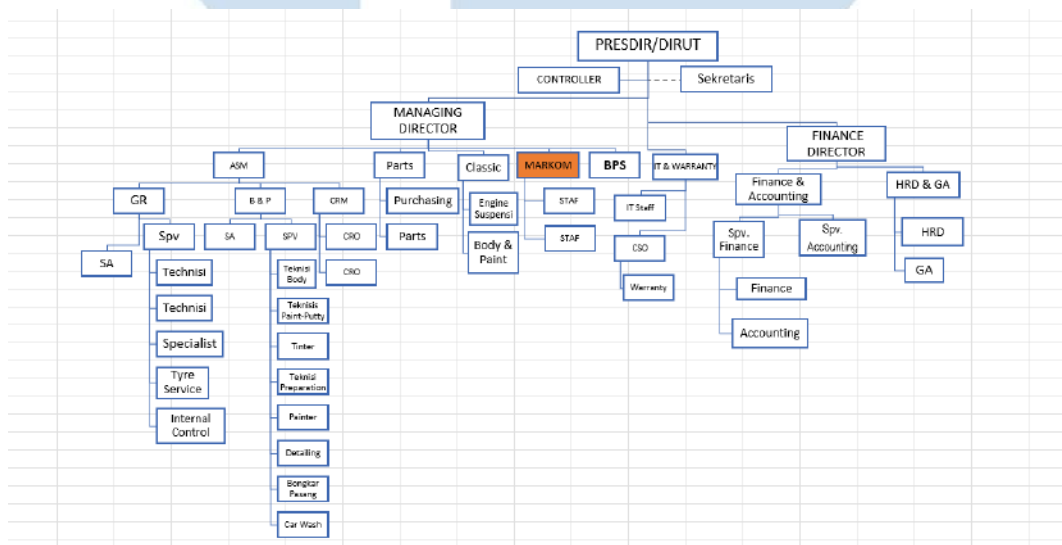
PRESDIR/DIRUT

CONTROLLER

Sekretaris

MANAGING DIRECTOR

FINANCE DIRECTOR

ASM

Parts

Classic

MARKOM

BPS

IT & WARRANTY

Finance & Accounting

HRD & GA

GR

B & P

CRM

Purchasing

Engine Suspensi

STAF

IT Staff

HRD

Spv

SA

SPV

CRO

Parts

Body & Paint

STAF

CSO

Spv. Finance

Spv. Accounting

SA

Technisi

Teknisi Body

CRO

Warrenty

GA

Technisi

Teknisis Paint-Putty

Finance

Specialist

Tinter

Accounting

Tyre Service

Teknisi Preparation

Internal Control

Painter

Detailing

Bongkar Pasang

Car Wash